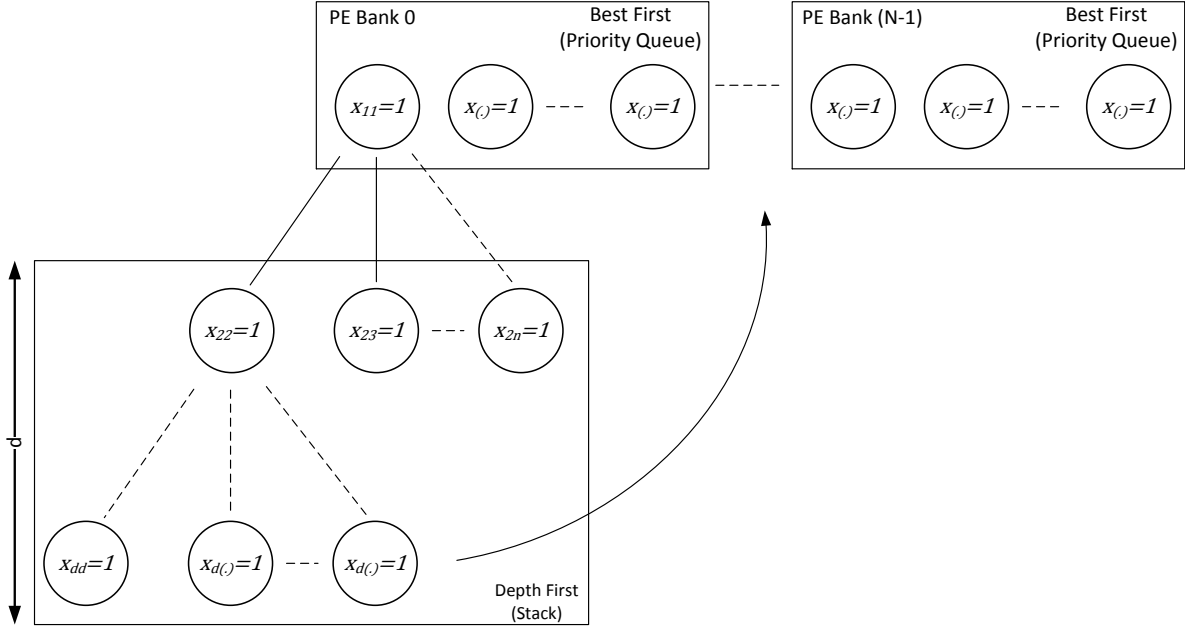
PE Bank 0

Best First (Priority Queue)

$x_{11}=1$ $x_{(.)}=1$ $x_{(.)}=1$

PE Bank (N-1)

Best First (Priority Queue)

$x_{(.)}=1$ $x_{(.)}=1$ $x_{(.)}=1$

$x_{22}=1$ $x_{23}=1$ $x_{2n}=1$

d

$x_{dd}=1$ $x_{d(.)}=1$ $x_{d(.)}=1$

Depth First (Stack)